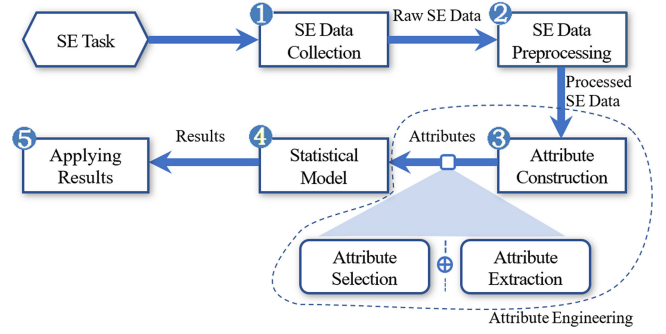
SE Task

1 SE Data Collection

Raw SE Data

2 SE Data Preprocessing

Processed SE Data

3 Attribute Construction

Attributes

4 Statistical Model

Results

5 Applying Results

Attribute Selection

$\oplus$

Attribute Extraction

Attribute Engineering